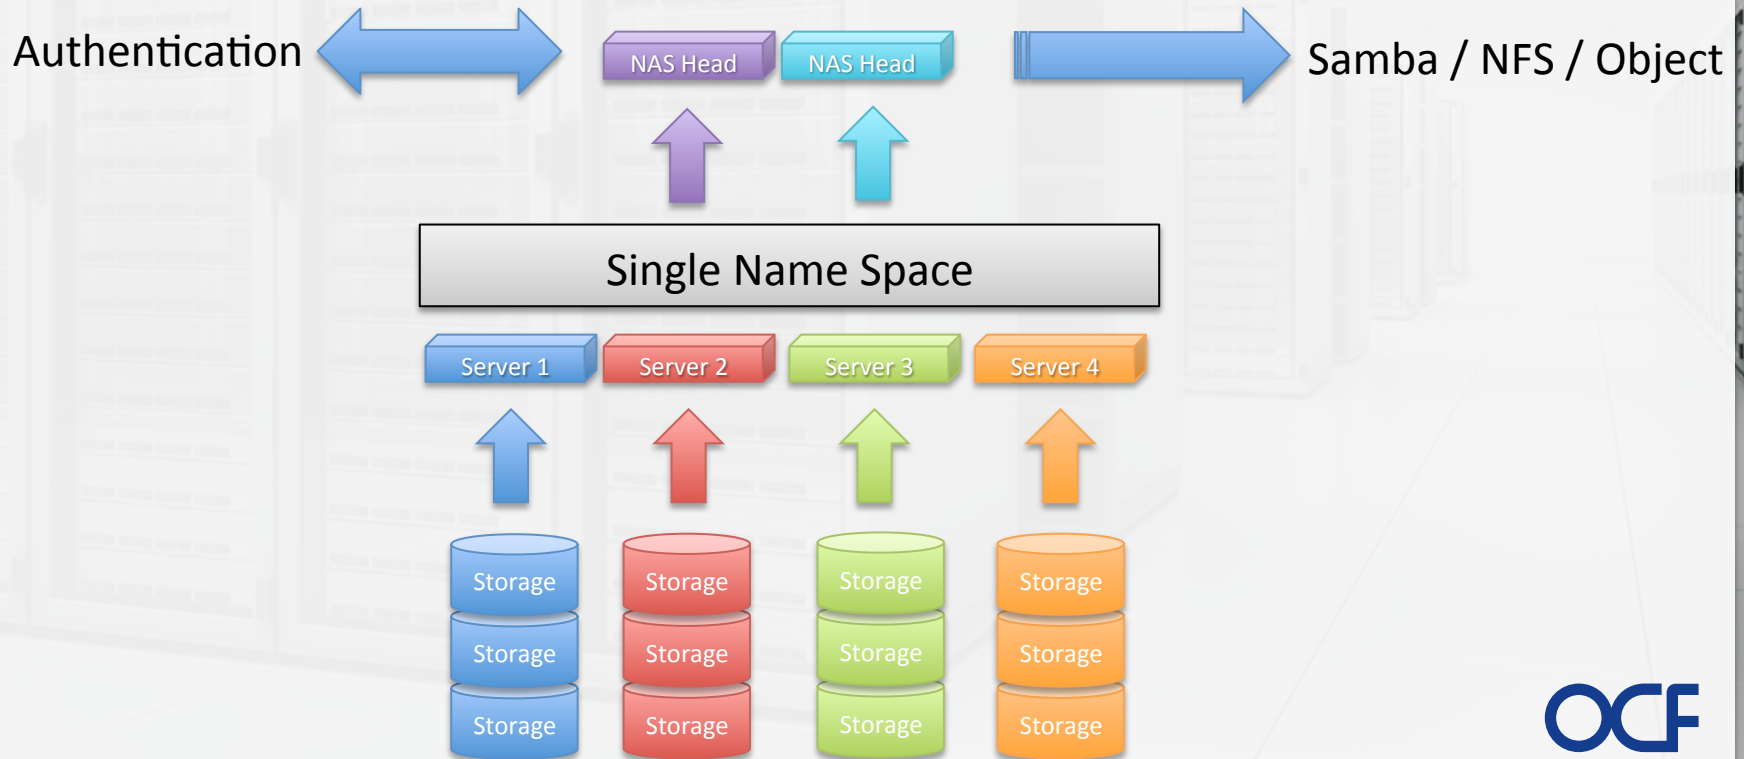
Authentication

NAS Head NAS Head

Samba / NFS / Object

Single Name Space

Server 1 Server 2 Server 3 Server 4

Storage Storage Storage Storage

Storage Storage Storage Storage

Storage Storage Storage Storage

OCF